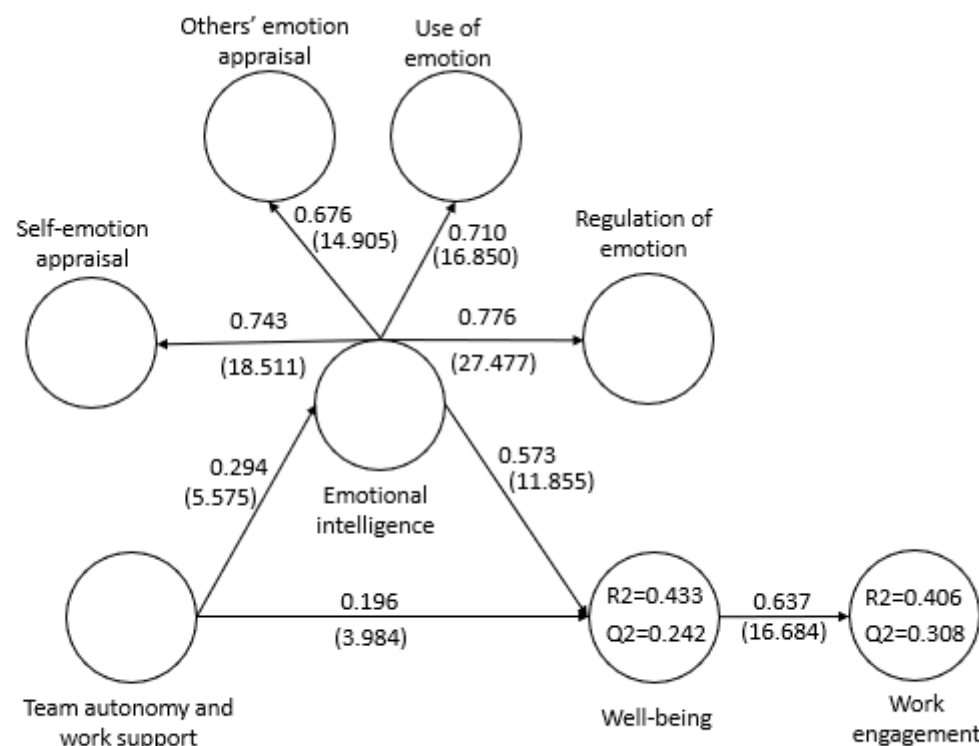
Others' emotion appraisal

Use of emotion

0.676 (14.905)

0.710 (16.850)

Regulation of emotion

Self-emotion appraisal

0.743

(18.511)

0.776

(27.477)

0.294 (5.575)

Emotional intelligence

0.573 (11.855)

0.196

(3.984)

R2=0.433

Q2=0.242

0.637 (16.684)

R2=0.406

Q2=0.308

Team autonomy and work support

Well-being

Work engagement